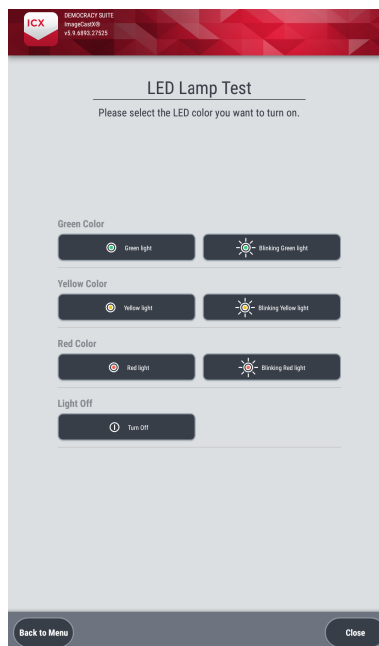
ICX
DEMOCRACY SUITE
ImageCastX®
v5.9.6893.27525

LED Lamp Test

Please select the LED color you want to turn on.

Green Color

Green light

Blinking Green light

Yellow Color

Yellow light

Blinking Yellow light

Red Color

Red light

Blinking Red light

Light Off

Turn Off

Back to Menu

Close